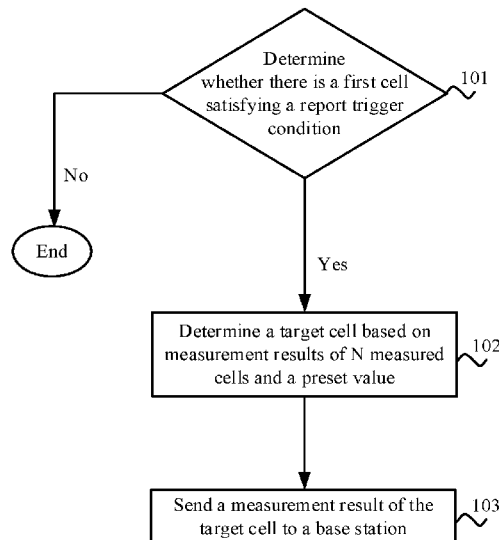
Determine whether there is a first cell satisfying a report trigger condition

101

No

End

Yes

Determine a target cell based on measurement results of N measured cells and a preset value

102

Send a measurement result of the target cell to a base station

103